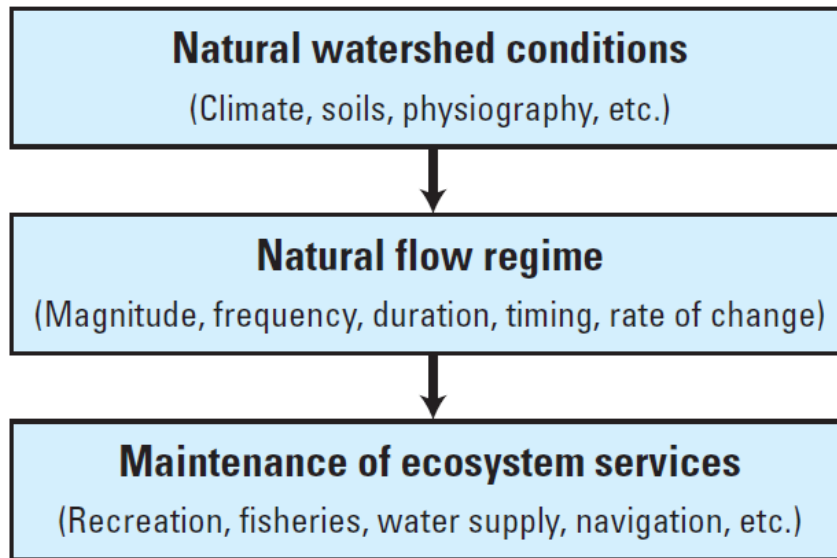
Natural watershed conditions
(Climate, soils, physiography, etc.)

Natural flow regime
(Magnitude, frequency, duration, timing, rate of change)

Maintenance of ecosystem services
(Recreation, fisheries, water supply, navigation, etc.)